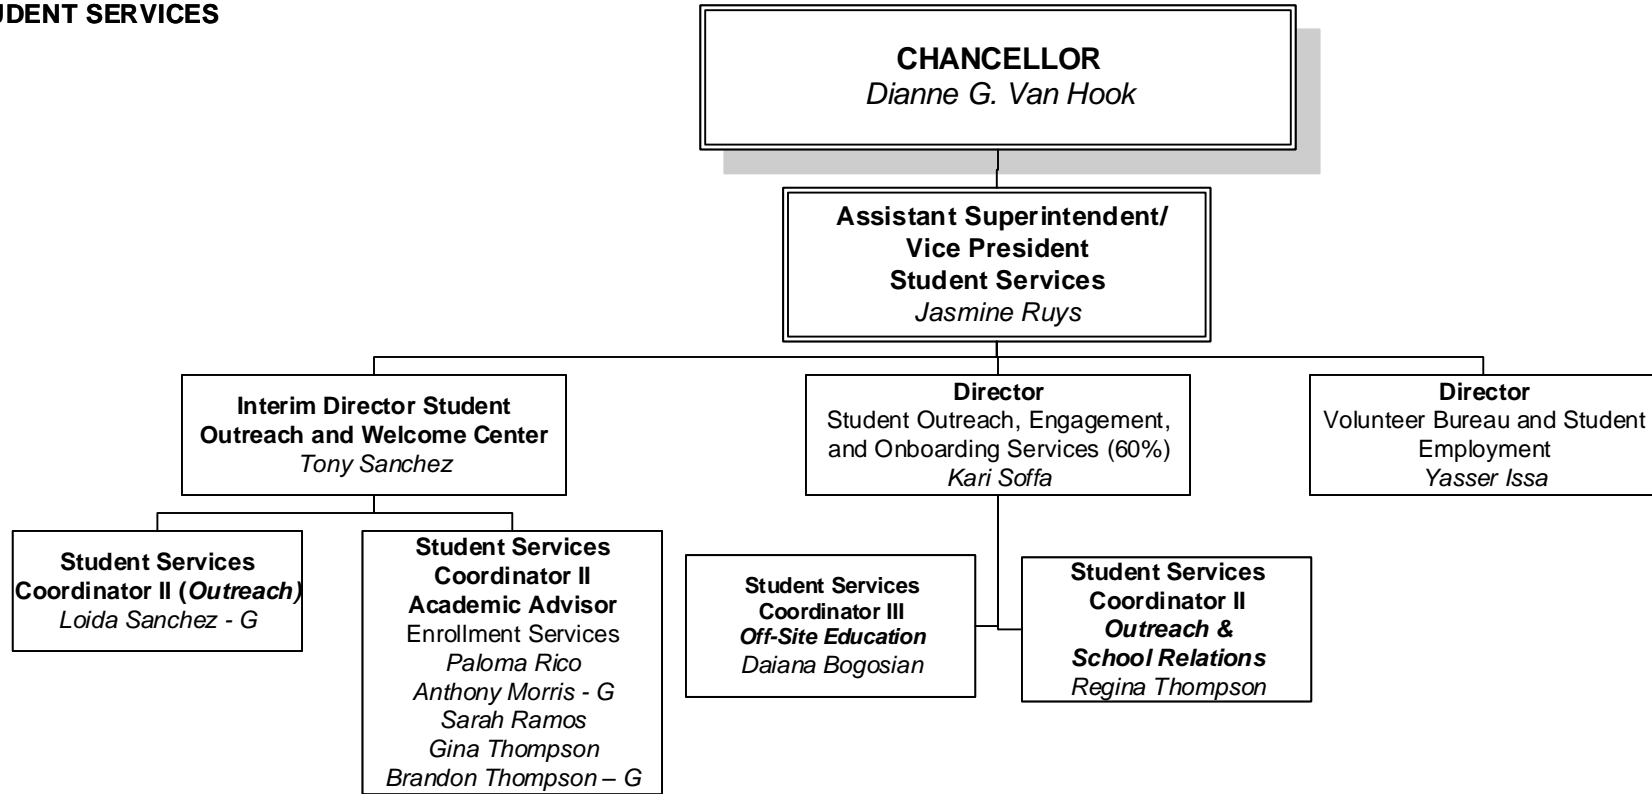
UDENT SERVICES

CHANCELLOR
Dianne G. Van Hook

Assistant Superintendent/ Vice President Student Services
Jasmine Ruys

Interim Director Student Outreach and Welcome Center
Tony Sanchez

Director
Student Outreach, Engagement, and Onboarding Services (60%)
Kari Soffa

Director
Volunteer Bureau and Student Employment
Yasser Issa

Student Services Coordinator II (Outreach)
Loida Sanchez - G

Student Services Coordinator II Academic Advisor
Enrollment Services
Paloma Rico
Anthony Morris - G
Sarah Ramos
Gina Thompson
Brandon Thompson – G

Student Services Coordinator III
Off-Site Education
Daiana Bogosian

Student Services Coordinator II
Outreach & School Relations
Regina Thompson